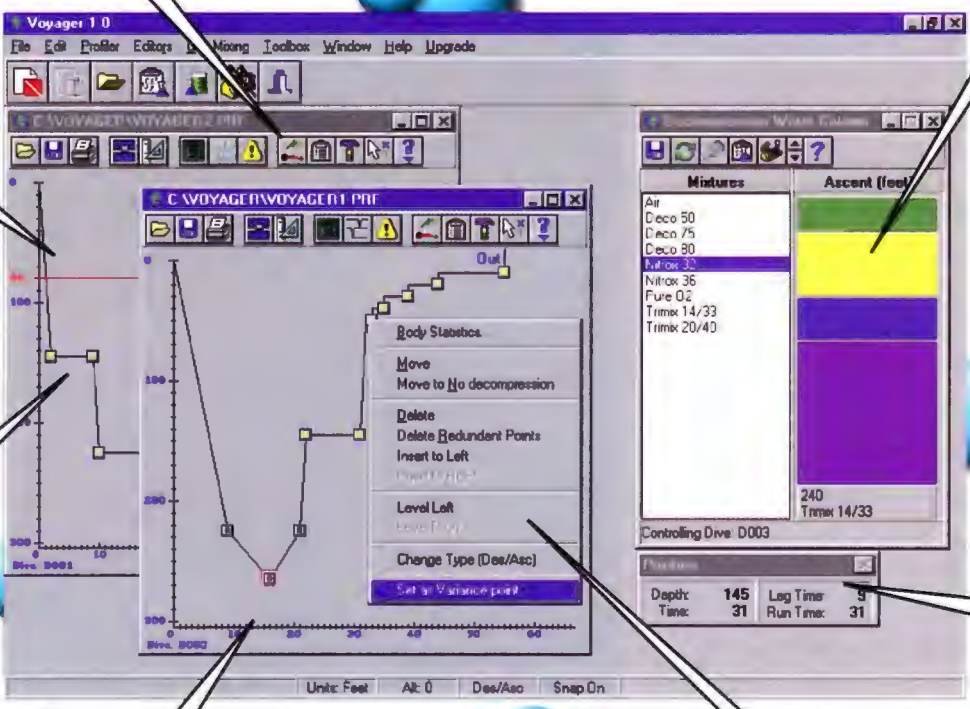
Voyager 1.0

File Edit Profiler Editors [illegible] Mixing Toolbox Window Help Upgrade

C:\VOYAGER\VOYAGER2.PRF

C:\VOYAGER\VOYAGER1.PRF

Out

Body Statistics
Move
Move to No decompression
Delete
Delete Redundent Points
Insert to Left
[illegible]
Level Left
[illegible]
Change Type (Des/Asc)
Set an Variance point

100
200
300
0
10
20
30
40
50
60
Dive: D001
Dive: D002

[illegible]

| Mixtures | Ascent (feet) |
|---|---|
| Air | |
| Deco 50 | |
| Deco 75 | |
| Deco 80 | |
| Nitrox 32 | |
| Nitrox 36 | |
| Pure O2 | |
| Trimix 14/33 | |
| Trimix 20/40 | |

240
Trimix 14/33

Controlling Dive: D003

Positions

Depth: 145
Time: 31
Leg Time: 9
Run Time: 31

Units: Feet
Alt: 0
Des/Asc
Snap On